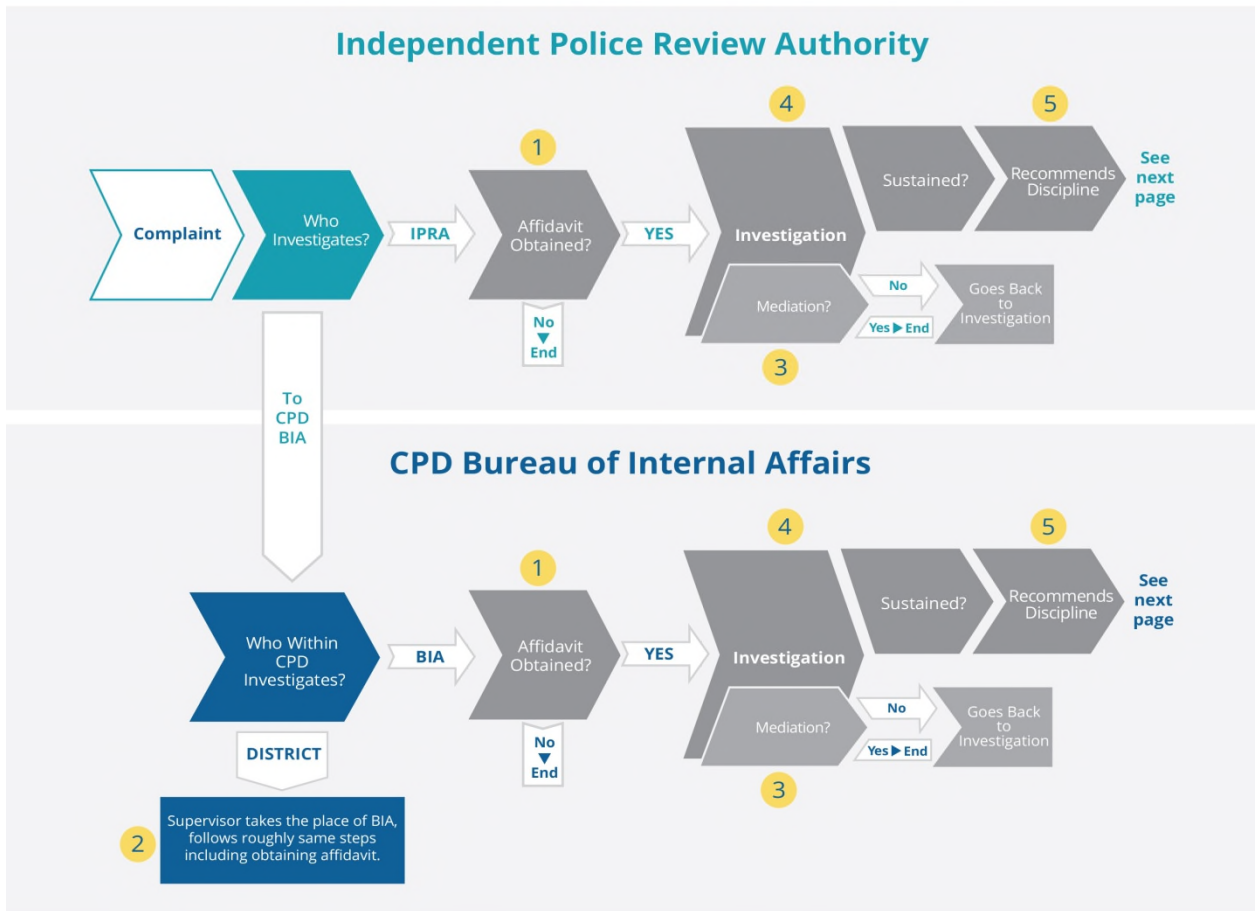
Independent Police Review Authority

Complaint

Who Investigates?

IPRA

1

Affidavit Obtained?

No ▼ End

YES

4

Investigation

Sustained?

5

Recommends Discipline

See next page

Mediation?

No

Goes Back to Investigation

Yes ▶ End

3

To CPD BIA

CPD Bureau of Internal Affairs

Who Within CPD Investigates?

BIA

1

Affidavit Obtained?

No ▼ End

YES

4

Investigation

Sustained?

5

Recommends Discipline

See next page

Mediation?

No

Goes Back to Investigation

Yes ▶ End

3

DISTRICT

2

Supervisor takes the place of BIA, follows roughly same steps including obtaining affidavit.